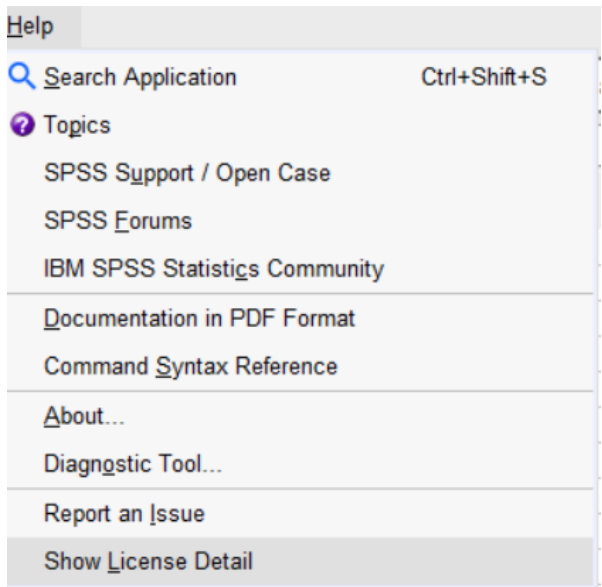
Help

Search Application Ctrl+Shift+S

Topics

SPSS Support / Open Case

SPSS Forums

IBM SPSS Statistics Community

Documentation in PDF Format

Command Syntax Reference

About...

Diagnostic Tool...

Report an Issue

Show License Detail